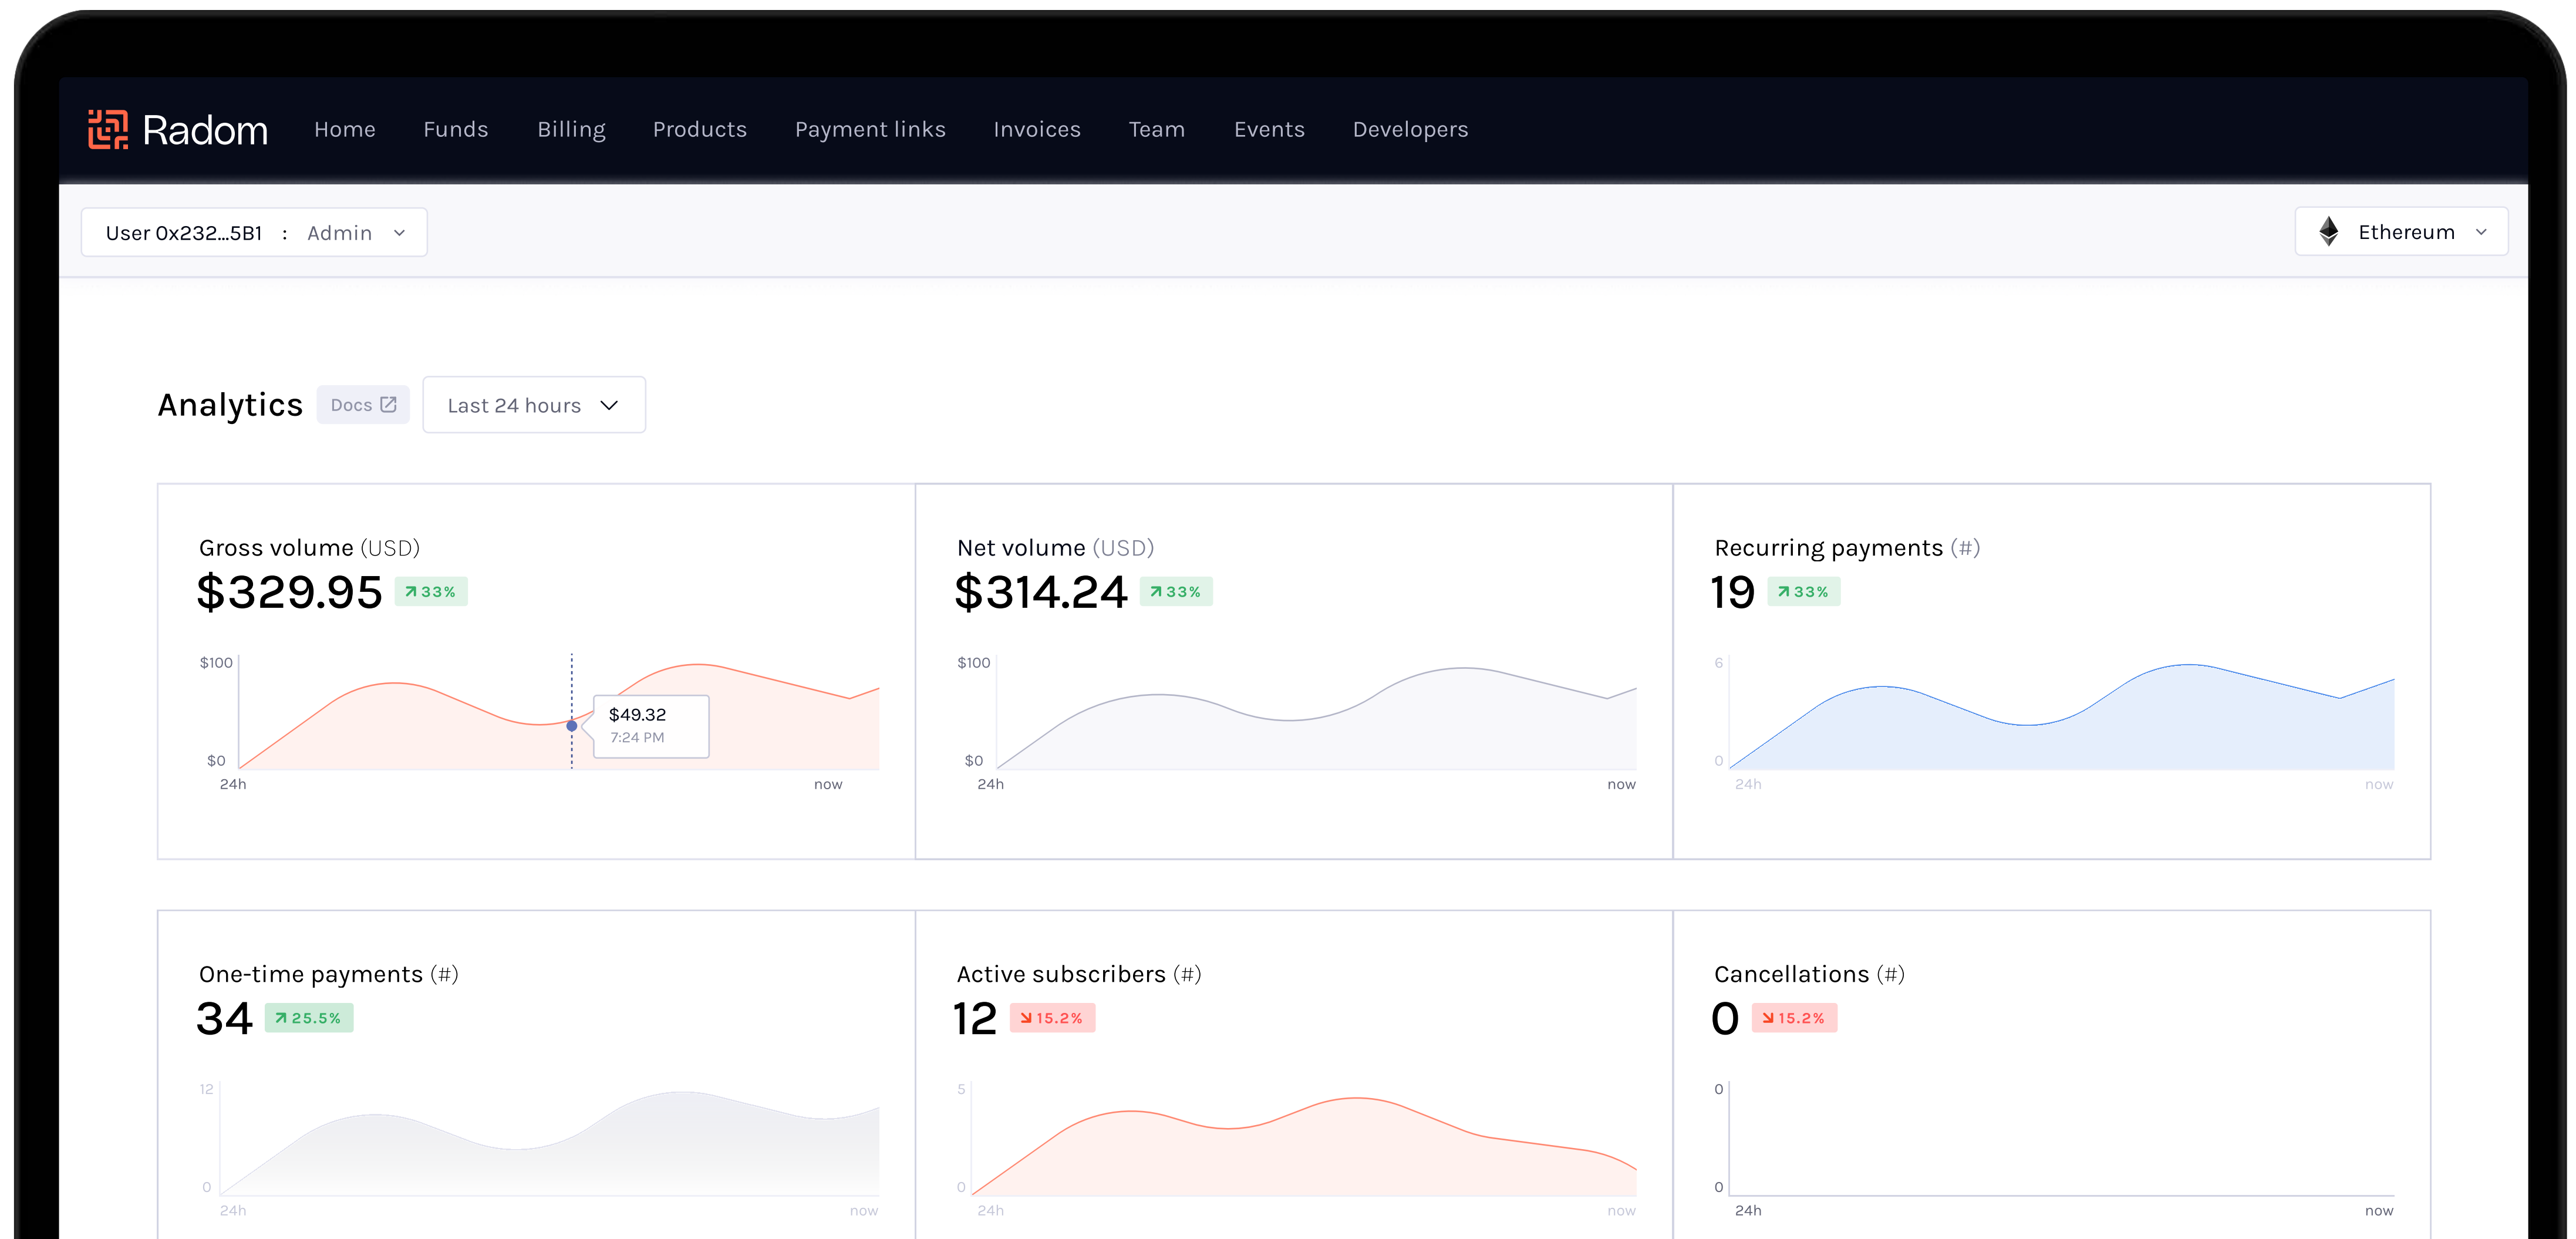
Radom Home Funds Billing Products Payment links Invoices Team Events Developers

User 0x232...5B1 : Admin

Ethereum

Analytics Docs Last 24 hours

Gross volume (USD)
$329.95 ↗33%
$100
$0
24h now
$49.32
7:24 PM

Net volume (USD)
$314.24 ↗33%
$100
$0
24h now

Recurring payments (#)
19 ↗33%
6
0
24h now

One-time payments (#)
34 ↗25.5%
12
0
24h now

Active subscribers (#)
12 ↘15.2%
5
0
24h now

Cancellations (#)
0 ↘15.2%
0
0
24h now